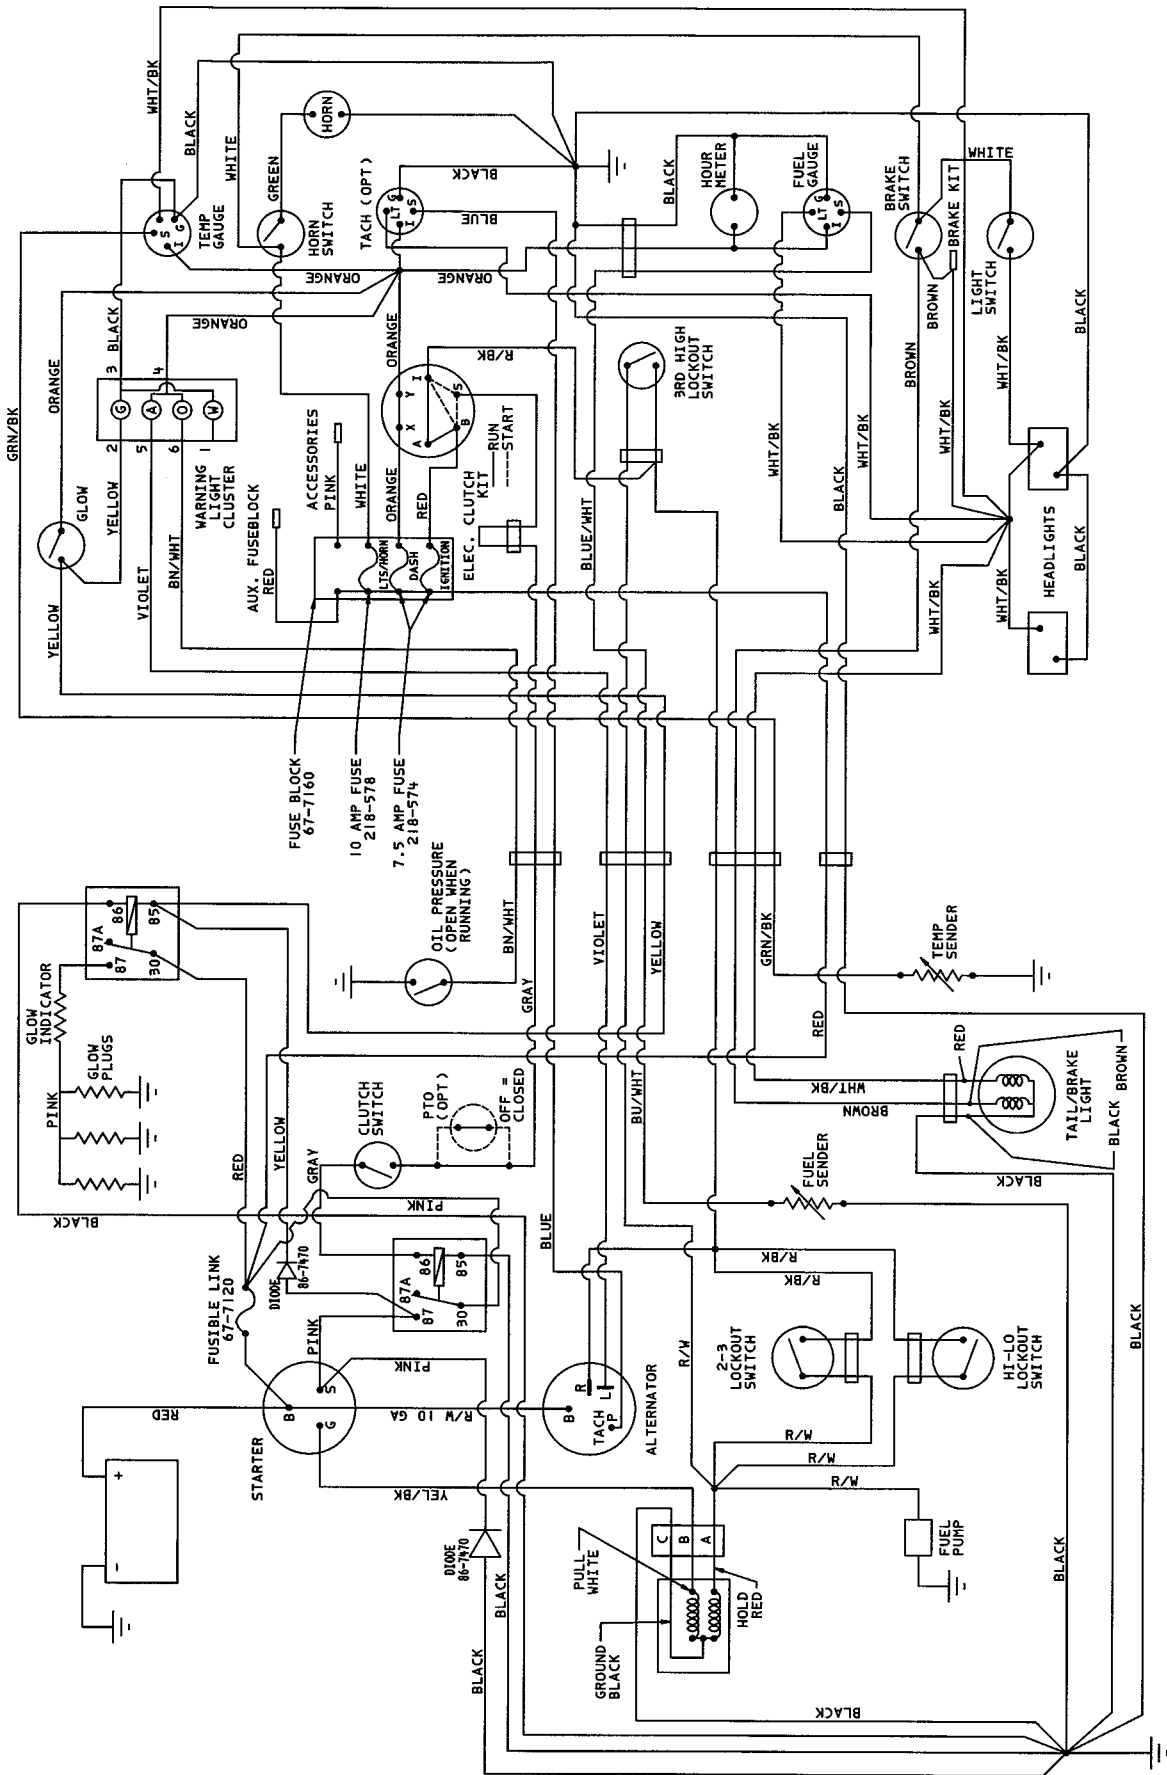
WHT/BK
BLACK
WHITE
HORN
GREEN
TACH (OPT)
BLACK
HOUR METER
FUEL GAUGE
BRAKE SWITCH
WHITE
BRAKE KIT
S I G
TEMP GAUGE
HORN SWITCH
LT G I S
BLUE
LT G I S
ORANGE
ORANGE
BROWN
BROWN
LIGHT SWITCH
GRN/BK
ORANGE
BLACK
3
4
ORANGE
ORANGE
R/BK
3RD HIGH LOCKOUT SWITCH
G A O W
2 5 6 1
ACCESSORIES
PINK
Y I
S
A X B
WHT/BK
WHT/BK
WHT/BK
BLACK
GLOW
YELLOW
WARNING LIGHT CLUSTER
WHITE
ORANGE
RED
RUN
START
ELEC. CLUTCH KIT
BLACK
BLUE/WHT
WHT/BK
HEADLIGHTS
BLACK
AUX. FUSEBLOCK
RED
BN/WHT
VIOLET
YELLOW
LTS/HORN
DASH
IGNITION
WHT/BK
WHT/BK
FUSE BLOCK 67-7160
10 AMP FUSE 218-578
7.5 AMP FUSE 218-574
87A 86 85
87 30
GLOW INDICATOR
OIL PRESSURE (OPEN WHEN RUNNING)
BN/WHT
VIOLET
YELLOW
GRN/BK
TEMP SENDER
GLOW PLUGS
PINK
GRAY
RED
RED
RED
YELLOW
CLUTCH SWITCH
PTO (OPT)
OFF = CLOSED
BU/WHT
WHT/BK
BROWN
BROWN
TAIL/BRAKE LIGHT
BLACK
BLACK
BLACK
GRAY
PINK
FUEL SENDER
BLACK
BLUE
FUSIBLE LINK 67-7120
DIODE
86-7470
87A 86 85
87 30
R/BK
R/BK
PINK
PINK
2-3 LOCKOUT SWITCH
HI-LO LOCKOUT SWITCH
R/W
RED
S
B
G
R/W 10 GA
B
R
L
TACH P
ALTERNATOR
R/W
R/W
BLACK
STARTER
YEL/BK
R/W
+
-
DIODE 86-7470
C B A
FUEL PUMP
PULL WHITE
HOLD RED
BLACK
GROUND BLACK
BLACK
BLACK